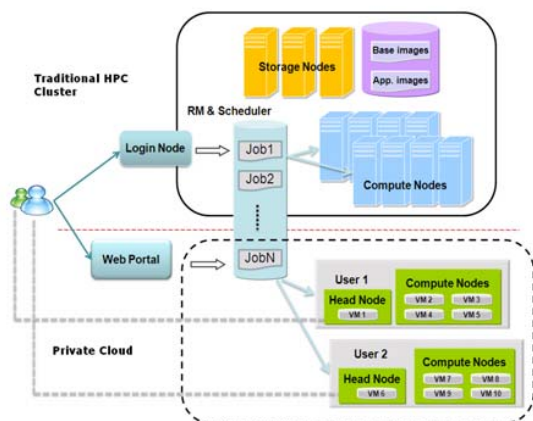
Traditional HPC Cluster

Storage Nodes

Base images

App. images

RM & Scheduler

Login Node

Job1

Job2

Compute Nodes

Web Portal

JobN

User 1

Head Node

VM 1

Compute Nodes

VM 2

VM 3

VM 4

VM 5

Private Cloud

User 2

Head Node

VM 6

Compute Nodes

VM 7

VM 8

VM 9

VM 10